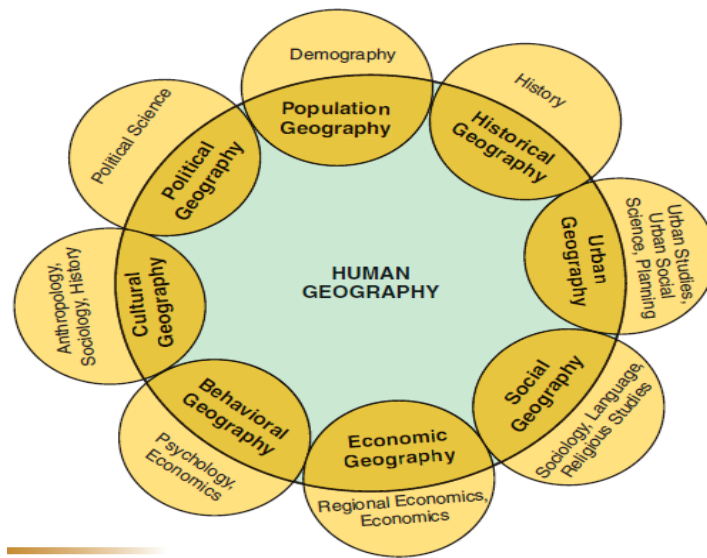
HUMAN GEOGRAPHY

Demography

Population Geography

History

Historical Geography

Urban Studies, Urban Social Science, Planning

Urban Geography

Sociology, Language, Religious Studies

Social Geography

Regional Economics, Economics

Economic Geography

Psychology, Economics

Behavioral Geography

Anthropology, Sociology, History

Cultural Geography

Political Science

Political Geography